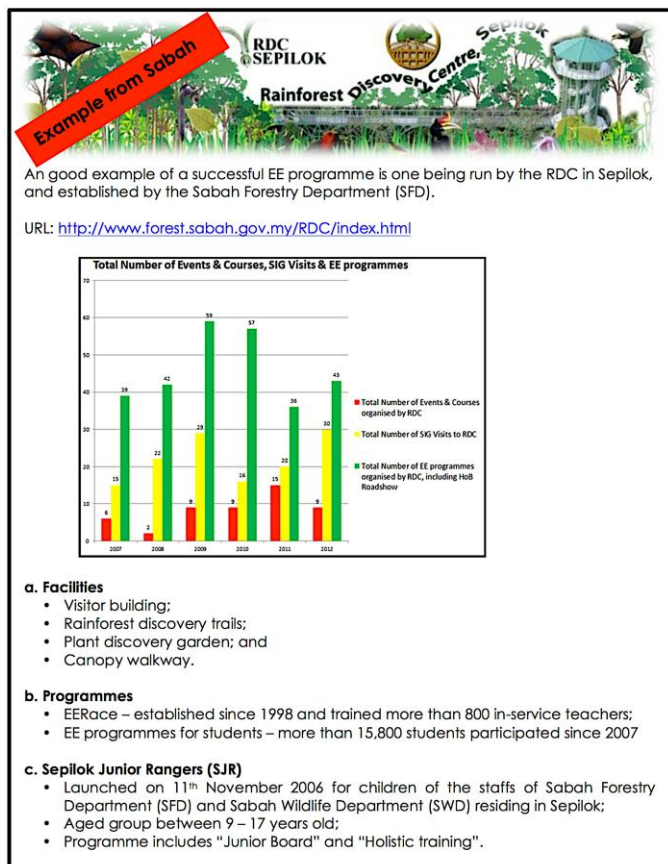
Example from Sabah

RDC SEPILOK

Rainforest Discovery Centre, Sepilok

An good example of a successful EE programme is one being run by the RDC in Sepilok, and established by the Sabah Forestry Department (SFD).

URL: http://www.forest.sabah.gov.my/RDC/index.html

Total Number of Events & Courses, SIG Visits & EE programmes

70
60
50
40
30
20
10
0

6 15 39
2 22 42
9 29 59
9 16 57
15 20 36
9 30 43

2007 2008 2009 2010 2011 2012

Total Number of Events & Courses organised by RDC
Total Number of SIG Visits to RDC
Total Number of EE programmes organised by RDC, including HoB Roadshow

a. Facilities
• Visitor building;
• Rainforest discovery trails;
• Plant discovery garden; and
• Canopy walkway.

b. Programmes
• EERace – established since 1998 and trained more than 800 in-service teachers;
• EE programmes for students – more than 15,800 students participated since 2007

c. Sepilok Junior Rangers (SJR)
• Launched on 11th November 2006 for children of the staffs of Sabah Forestry Department (SFD) and Sabah Wildlife Department (SWD) residing in Sepilok;
• Aged group between 9 – 17 years old;
• Programme includes "Junior Board" and "Holistic training".